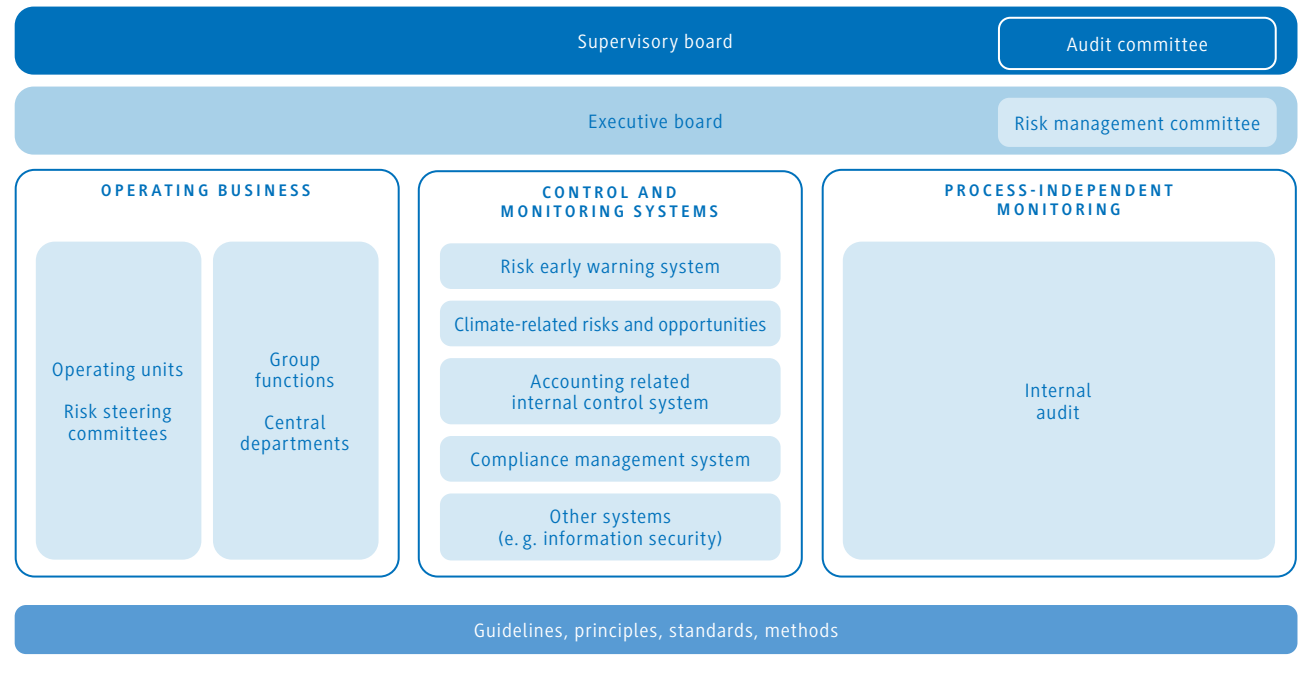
Supervisory board

Audit committee

Executive board

Risk management committee

OPERATING BUSINESS

Operating units

Risk steering committees

Group functions

Central departments

CONTROL AND MONITORING SYSTEMS

Risk early warning system

Climate-related risks and opportunities

Accounting related internal control system

Compliance management system

Other systems (e. g. information security)

PROCESS-INDEPENDENT MONITORING

Internal audit

Guidelines, principles, standards, methods